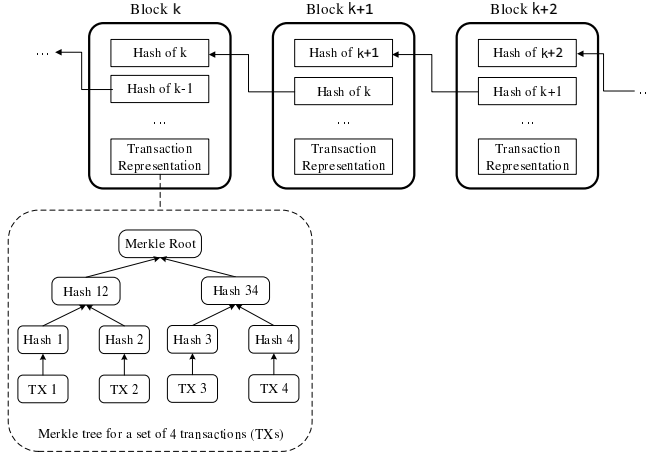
Block k

Hash of k

Hash of k-1

...

Transaction Representation

Block k+1

Hash of k+1

Hash of k

...

Transaction Representation

Block k+2

Hash of k+2

Hash of k+1

...

Transaction Representation

...

...

Merkle Root

Hash 12

Hash 34

Hash 1

Hash 2

Hash 3

Hash 4

TX 1

TX 2

TX 3

TX 4

Merkle tree for a set of 4 transactions (TXs)